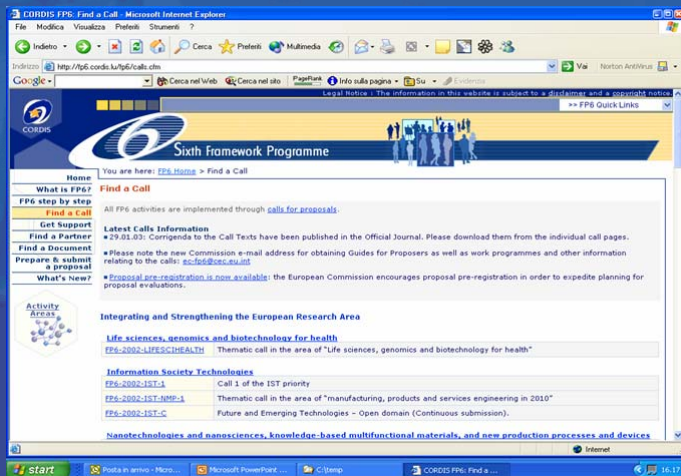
CORDIS FP6: Find a Call - Microsoft Internet Explorer

File Modifica Visualizza Preferiti Strumenti ?

Indietro Cerca Preferiti Multimedia

Indirizzo http://fp6.cordis.lu/fp6/calls.cfm Vai Norton AntiVirus

Google Cerca nel Web Cerca nel sito PageRank Info sulla pagina Su Evidenzia

Legal Notice : The information in this website is subject to a disclaimer and a copyright notice.

>> FP6 Quick Links

CORDIS

Sixth Framework Programme

You are here: FP6 Home > Find a Call

Home
What is FP6?
FP6 step by step
Find a Call
Get Support
Find a Partner
Find a Document
Prepare & submit a proposal
What's New?

Activity Areas

Find a Call

All FP6 activities are implemented through calls for proposals.

Latest Calls Information
29.01.03: Corrigenda to the Call Texts have been published in the Official Journal. Please download them from the individual call pages.

Please note the new Commission e-mail address for obtaining Guides for Proposers as well as work programmes and other information relating to the calls: ec-fp6@cec.eu.int

Proposal pre-registration is now available: the European Commission encourages proposal pre-registration in order to expedite planning for proposal evaluations.

Integrating and Strengthening the European Research Area

Life sciences, genomics and biotechnology for health

| FP6-2002-LIFESCIHEALTH | Thematic call in the area of "Life sciences, genomics and biotechnology for health" |
|---|---|

Information Society Technologies

| FP6-2002-IST-1 | Call 1 of the IST priority |
|---|---|
| FP6-2002-IST-NMP-1 | Thematic call in the area of "manufacturing, products and services engineering in 2010" |
| FP6-2002-IST-C | Future and Emerging Technologies – Open domain (Continuous submission). |

Nanotechnologies and nanosciences, knowledge-based multifunctional materials, and new production processes and devices

Internet

start Posta in arrivo - Micro... Microsoft PowerPoint ... C:\temp CORDIS FP6: Find a ... 16.17